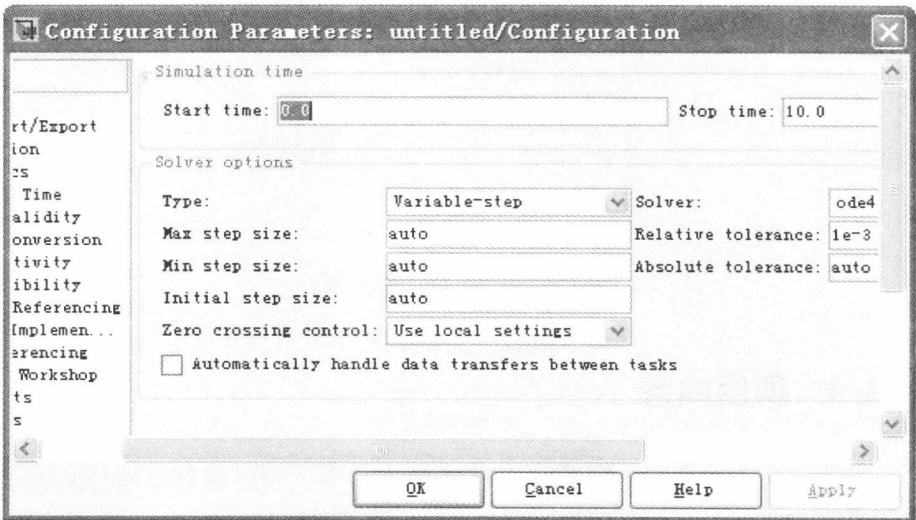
Configuration Parameters: untitled/Configuration

rt/Export
ion
cs
Time
alidity
onversion
tivity
ibility
Referencing
Implemen...
erencing
Workshop
ts
s

Simulation time

Start time: 0.0

Stop time: 10.0

Solver options

Type: Variable-step

Solver: ode4

Max step size: auto

Relative tolerance: 1e-3

Min step size: auto

Absolute tolerance: auto

Initial step size: auto

Zero crossing control: Use local settings

Automatically handle data transfers between tasks

OK Cancel Help Apply